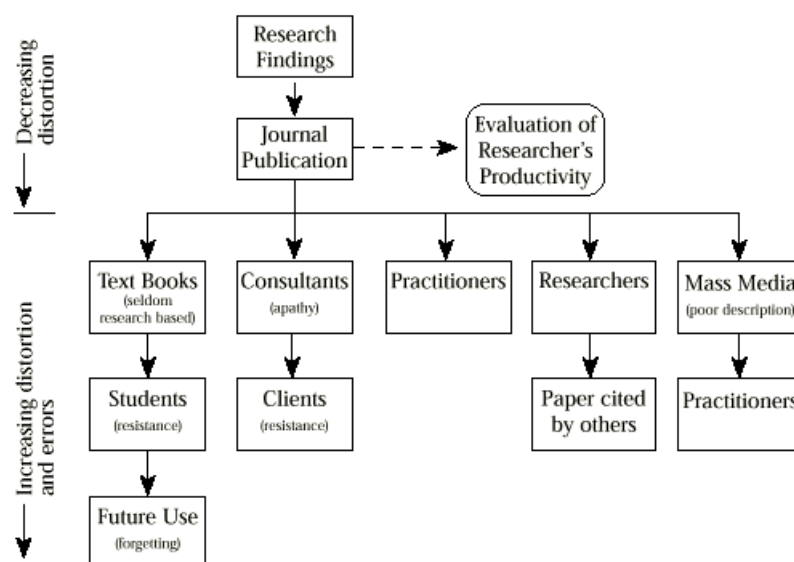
Decreasing distortion

Research Findings

Journal Publication

Evaluation of Researcher's Productivity

Increasing distortion and errors

Text Books (seldom research based)

Consultants (apathy)

Practitioners

Researchers

Mass Media (poor description)

Students (resistance)

Clients (resistance)

Paper cited by others

Practitioners

Future Use (forgetting)